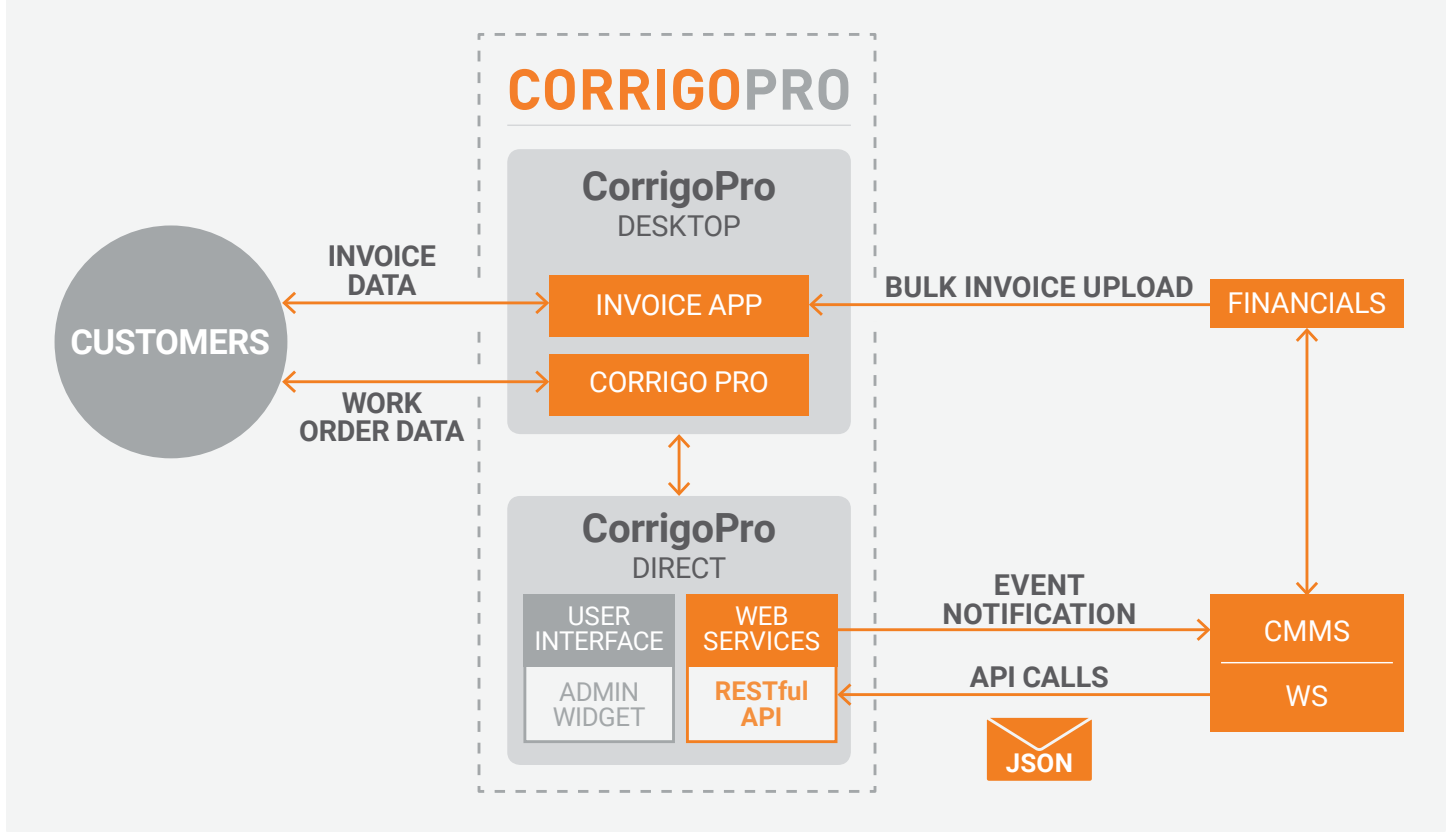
CORRIGOPRO

CorrigoPro
DESKTOP

INVOICE DATA

CUSTOMERS

INVOICE APP

BULK INVOICE UPLOAD

FINANCIALS

CORRIGO PRO

WORK ORDER DATA

CorrigoPro
DIRECT

USER INTERFACE

ADMIN WIDGET

WEB SERVICES

RESTful API

EVENT NOTIFICATION

API CALLS

CMMS

WS

JSON